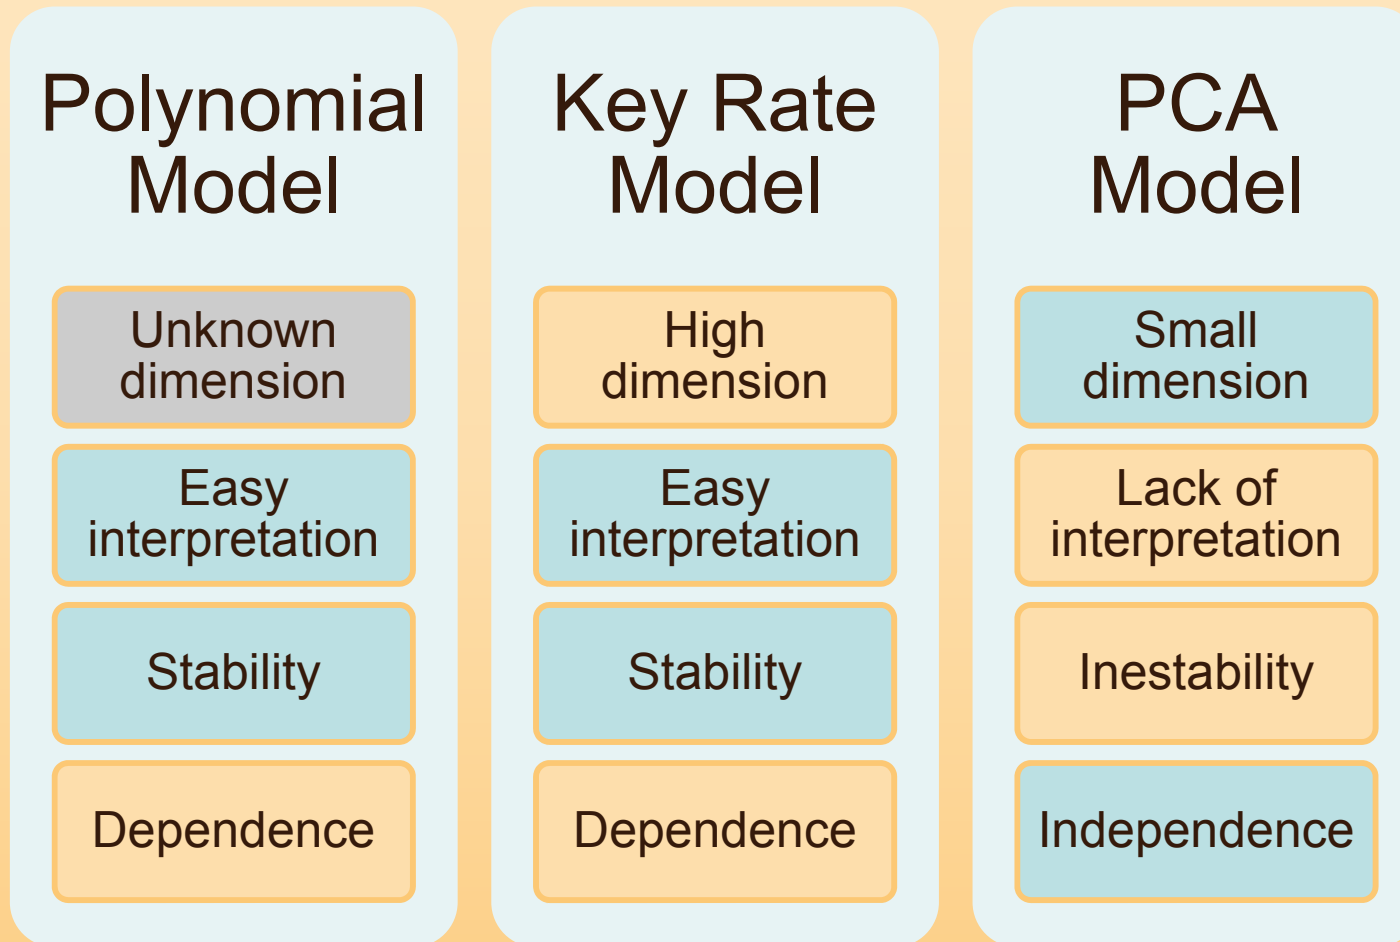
Polynomial Model

Unknown dimension

Easy interpretation

Stability

Dependence

Key Rate Model

High dimension

Easy interpretation

Stability

Dependence

PCA Model

Small dimension

Lack of interpretation

Inestability

Independence